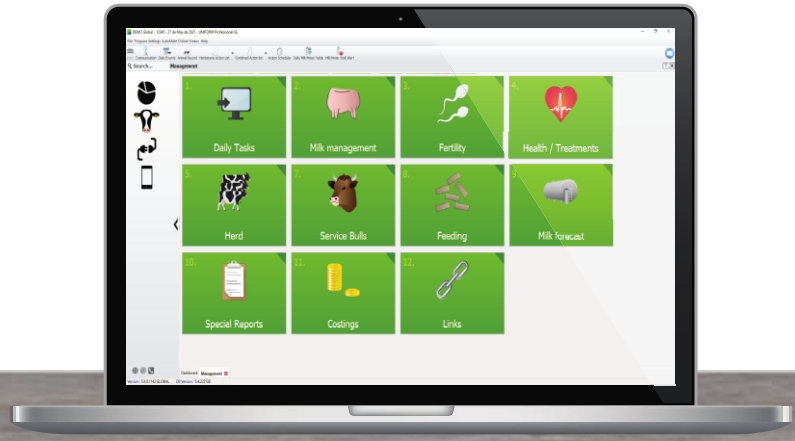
Search...

Management

1.
Daily Tasks

2.
Milk management

3.
Fertility

4.
Health / Treatments

5.
Herd

7.
Service Bulls

8.
Feeding

9.
Milk forecast

10.
Special Reports

11.
Costings

12.
Links

Dashboard

Management